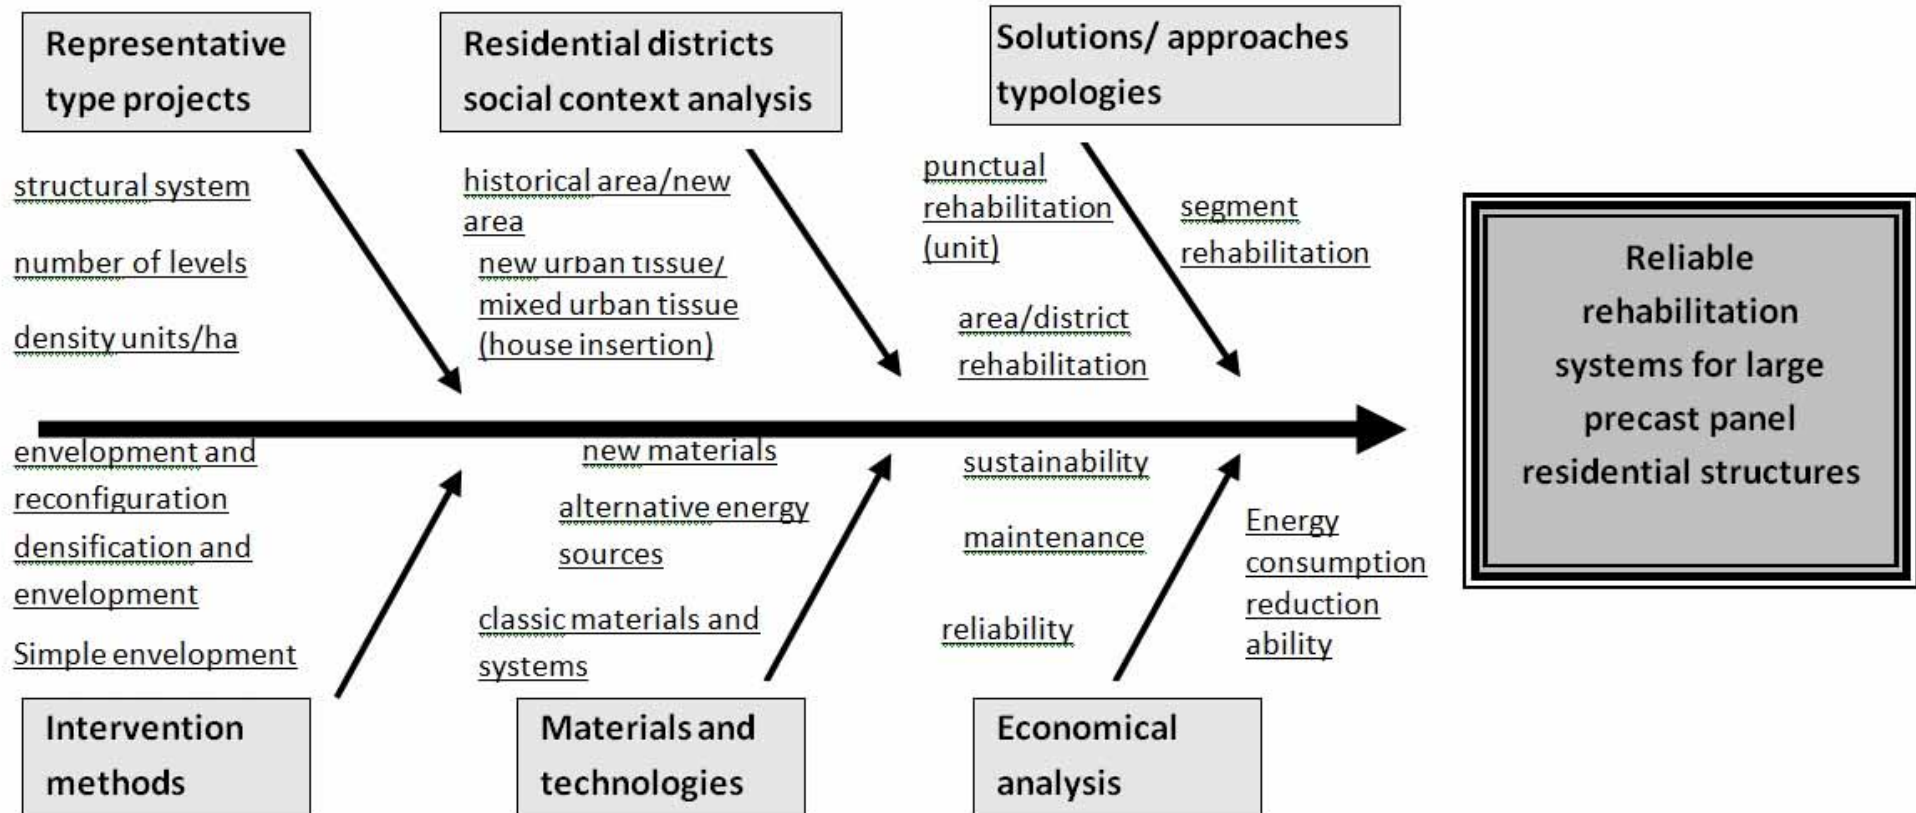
Representative type projects

structural system

number of levels

density units/ha

Residential districts social context analysis

historical area/new area

new urban tissue/ mixed urban tissue (house insertion)

Solutions/ approaches typologies

punctual rehabilitation (unit)

segment rehabilitation

area/district rehabilitation

Reliable rehabilitation systems for large precast panel residential structures

envelopment and reconfiguration

densification and envelopment

Simple envelopment

Intervention methods

new materials

alternative energy sources

classic materials and systems

Materials and technologies

sustainability

maintenance

reliability

Energy consumption reduction ability

Economical analysis